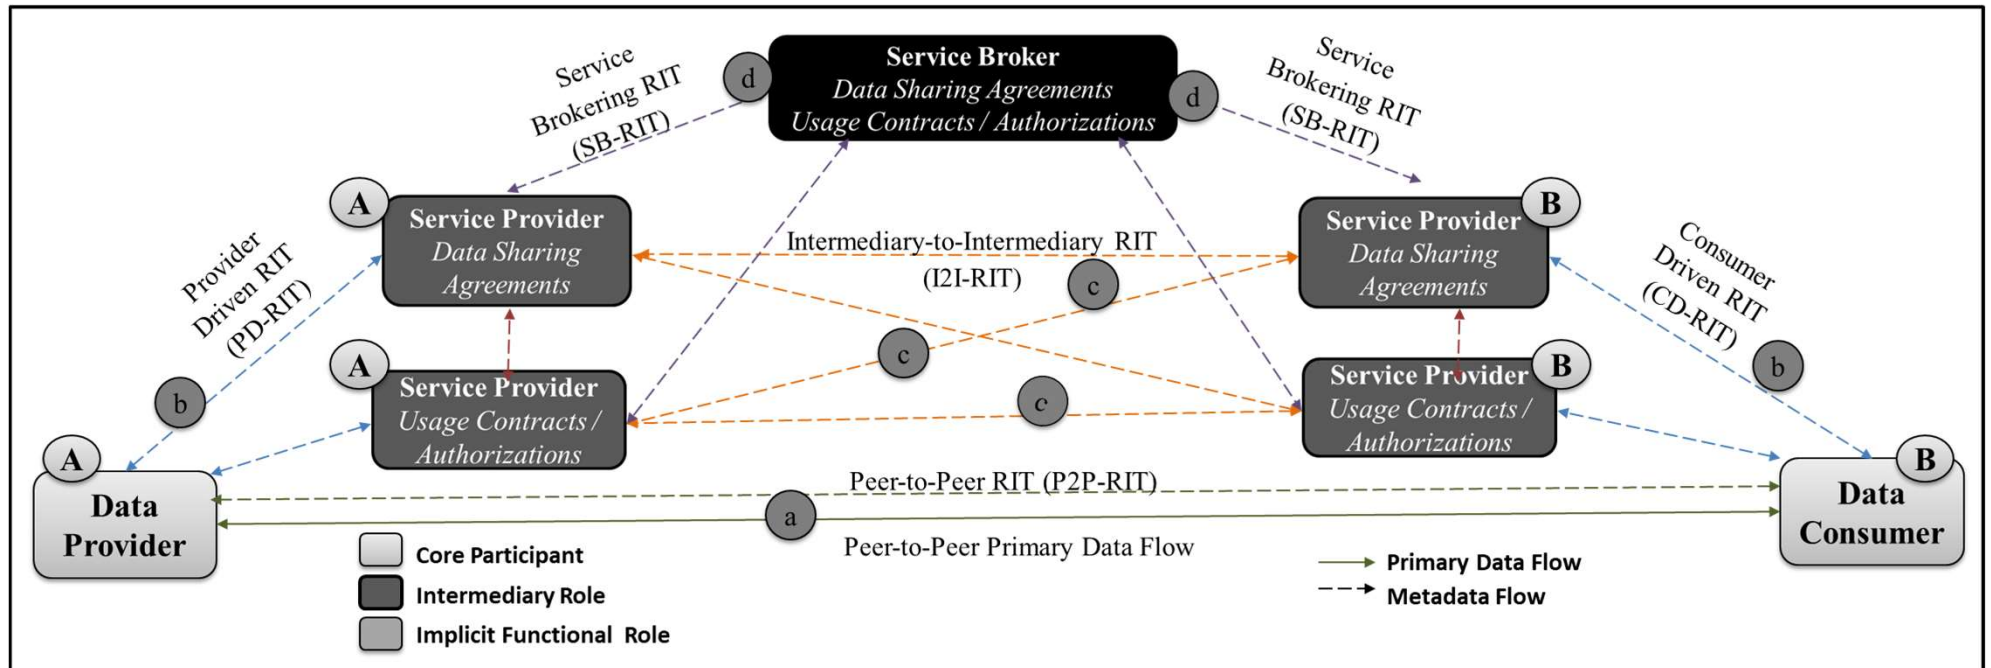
Service Broker
Data Sharing Agreements
Usage Contracts / Authorizations

d
Service Brokering RIT (SB-RIT)

d
Service Brokering RIT (SB-RIT)

A
Service Provider
Data Sharing Agreements

Intermediary-to-Intermediary RIT
(I2I-RIT)

B
Service Provider
Data Sharing Agreements

Provider Driven RIT (PD-RIT)

Consumer Driven RIT (CD-RIT)

c

A
Service Provider
Usage Contracts / Authorizations

c

c

B
Service Provider
Usage Contracts / Authorizations

b

b

A
Data Provider

Peer-to-Peer RIT (P2P-RIT)

a

B
Data Consumer

Peer-to-Peer Primary Data Flow

Core Participant
Intermediary Role
Implicit Functional Role

Primary Data Flow
Metadata Flow